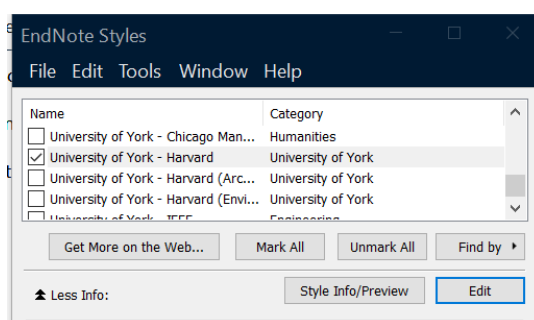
EndNote Styles

File Edit Tools Window Help

| Name | Category |
|---|---|
| University of York - Chicago Man... | Humanities |
| University of York - Harvard | University of York |
| University of York - Harvard (Arc... | University of York |
| University of York - Harvard (Envi... | University of York |
| University of York - IEEE | Engineering |

Get More on the Web... Mark All Unmark All Find by

Less Info: Style Info/Preview Edit